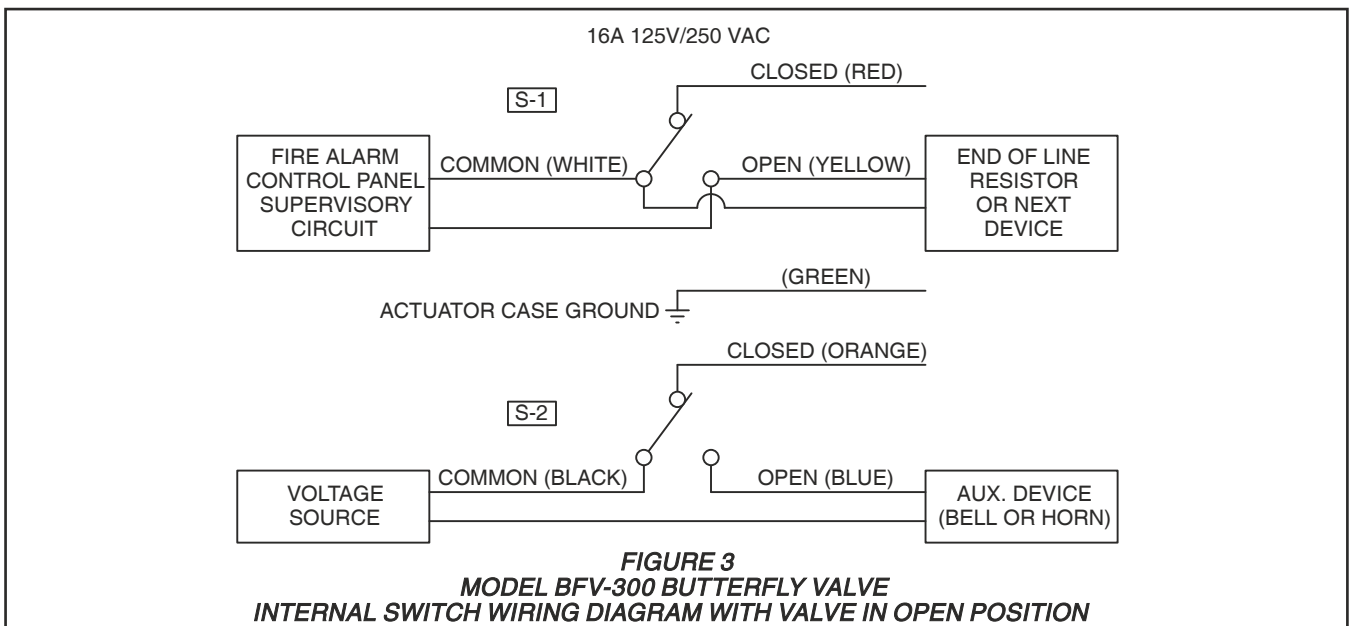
16A 125V/250 VAC

CLOSED (RED)

S-1

FIRE ALARM CONTROL PANEL SUPERVISORY CIRCUIT

COMMON (WHITE)

OPEN (YELLOW)

END OF LINE RESISTOR OR NEXT DEVICE

(GREEN)

ACTUATOR CASE GROUND

CLOSED (ORANGE)

S-2

VOLTAGE SOURCE

COMMON (BLACK)

OPEN (BLUE)

AUX. DEVICE (BELL OR HORN)

FIGURE 3
MODEL BFV-300 BUTTERFLY VALVE
INTERNAL SWITCH WIRING DIAGRAM WITH VALVE IN OPEN POSITION